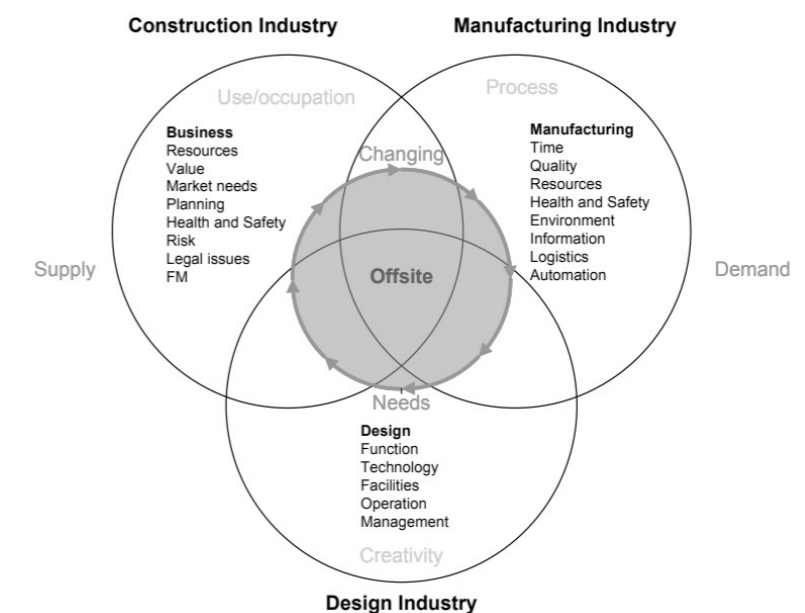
Construction Industry

Manufacturing Industry

Use/occupation

Process

Business
Resources
Value
Market needs
Planning
Health and Safety
Risk
Legal issues
FM

Changing

Manufacturing
Time
Quality
Resources
Health and Safety
Environment
Information
Logistics
Automation

Supply

Offsite

Demand

Needs

Design
Function
Technology
Facilities
Operation
Management

Creativity

Design Industry